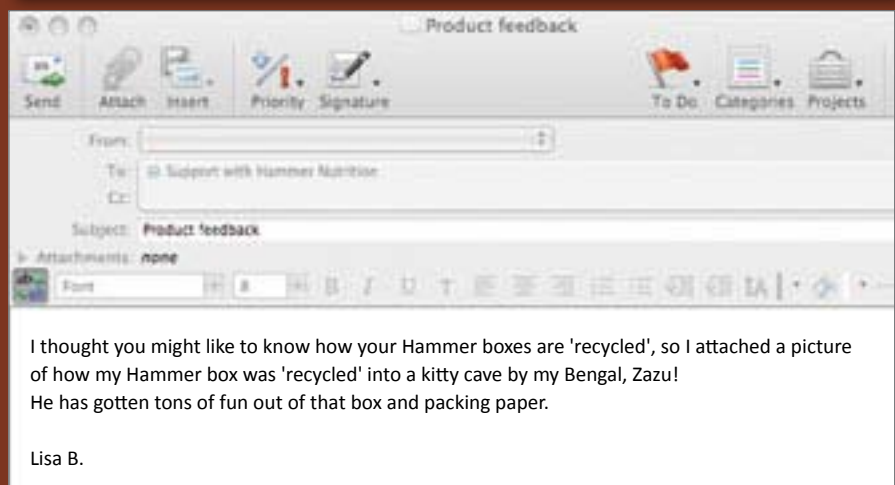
Product feedback

Send Attach Insert Priority Signature To Do Categories Projects

From:
To: Support with Hammer Nutrition
Cc:

Subject: Product feedback

Attachments: none

Font

I thought you might like to know how your Hammer boxes are 'recycled', so I attached a picture of how my Hammer box was 'recycled' into a kitty cave by my Bengal, Zazu!
He has gotten tons of fun out of that box and packing paper.

Lisa B.